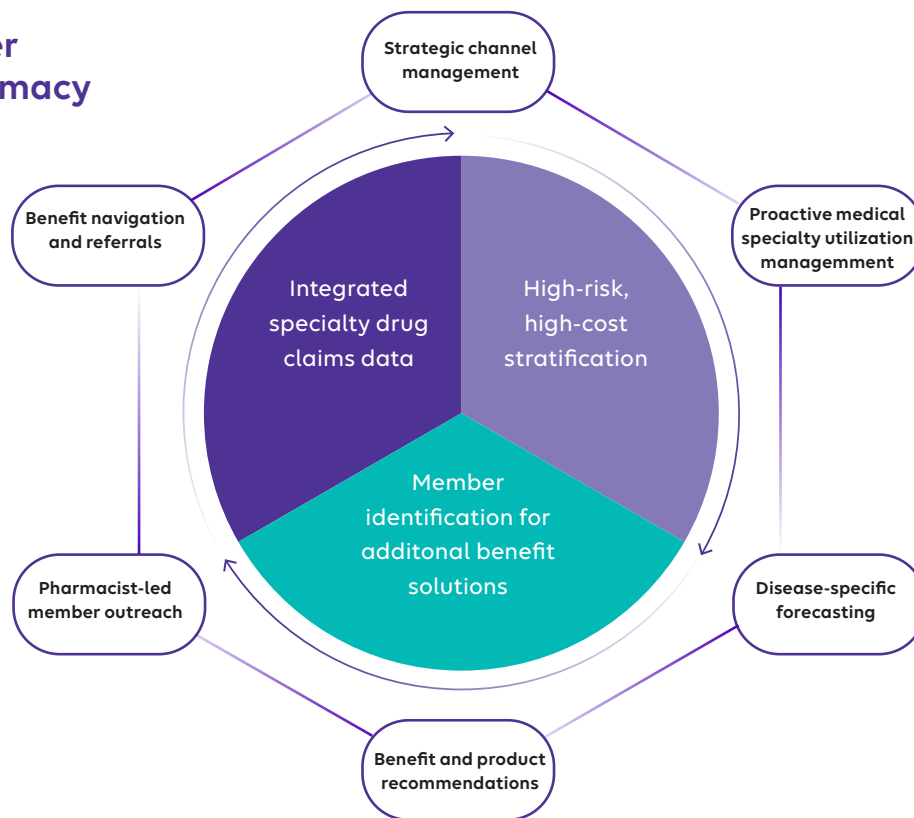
er
macy

Strategic channel management

Proactive medical specialty utilization managemment

Disease-specific forecasting

Benefit and product recommendations

Pharmacist-led member outreach

Benefit navigation and referrals

Integrated specialty drug claims data

High-risk, high-cost stratification

Member identification for additonal benefit solutions